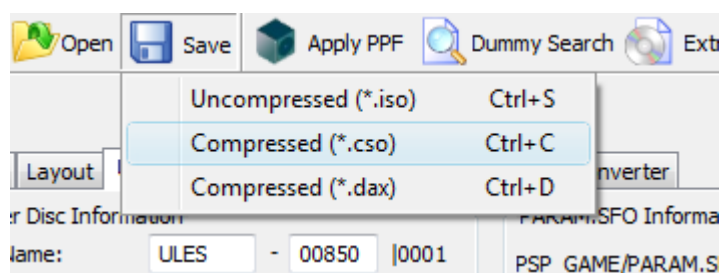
Open Save Apply PPF Dummy Search Ext

Uncompressed (*.iso) Ctrl+S
Compressed (*.cso) Ctrl+C
Compressed (*.dax) Ctrl+D

Layout
nverter
r Disc Information
PARAM.SFO Informa
lame: ULES - 00850 |0001
PSP_GAME/PARAM.S